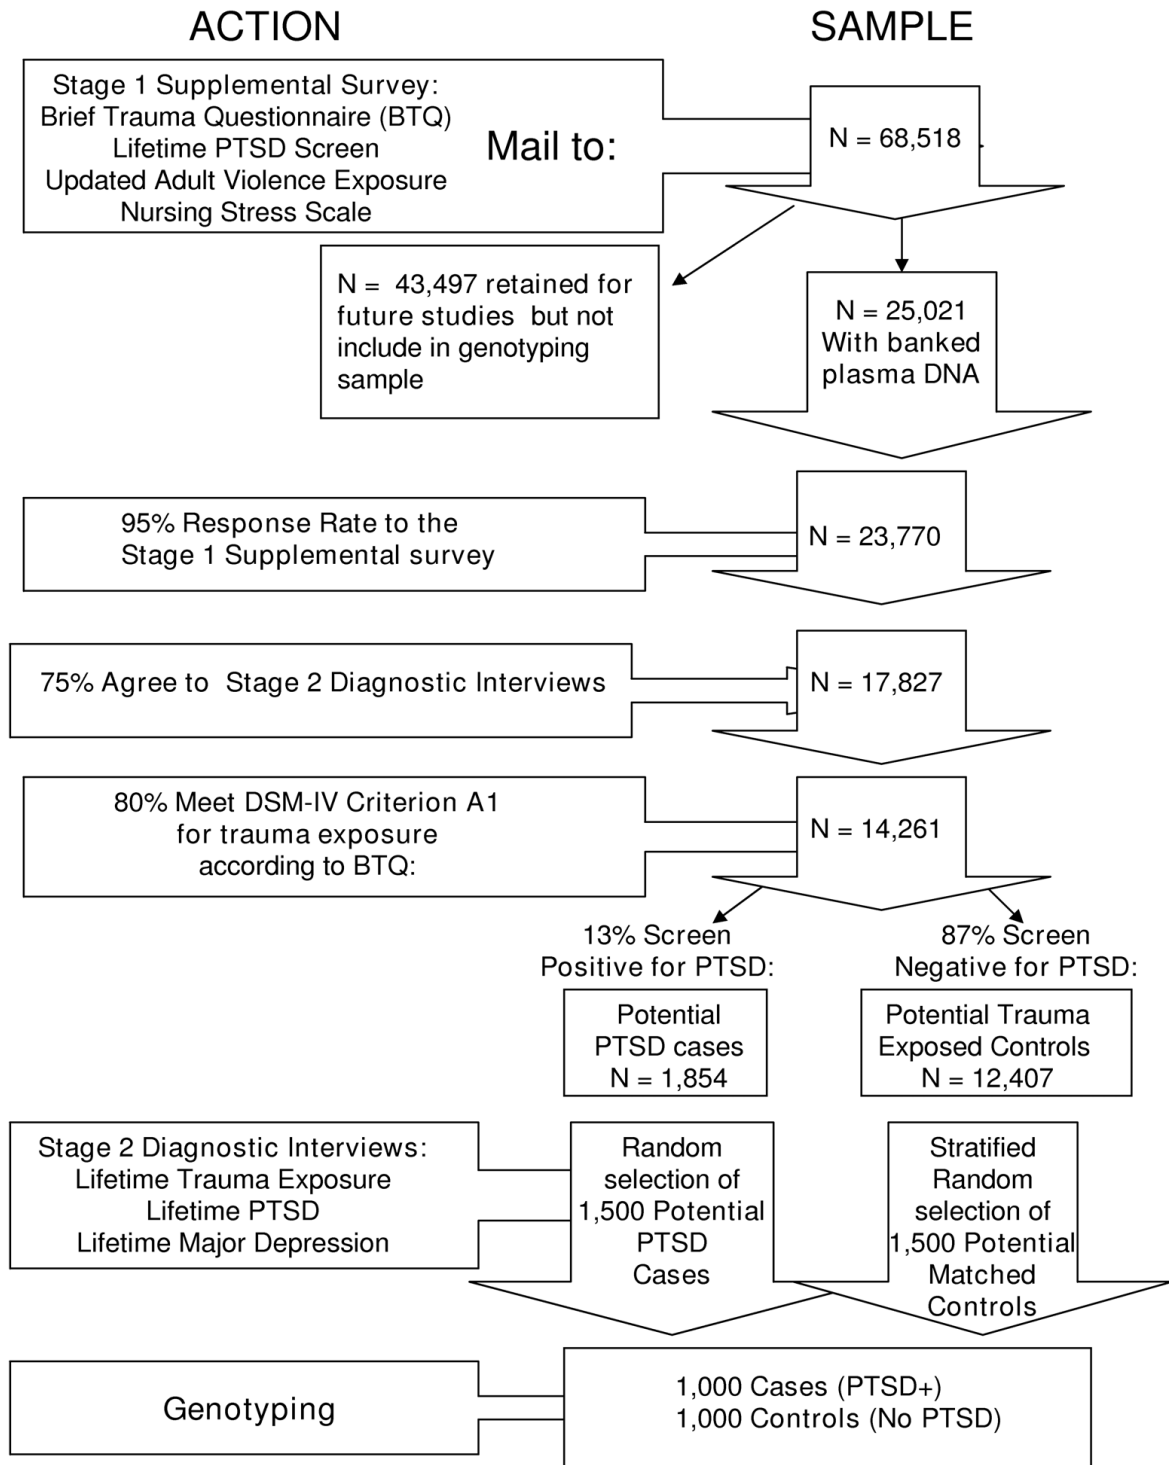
ACTION

SAMPLE

Stage 1 Supplemental Survey:
Brief Trauma Questionnaire (BTQ)
Lifetime PTSD Screen
Updated Adult Violence Exposure
Nursing Stress Scale

Mail to:

N = 68,518

N = 43,497 retained for future studies but not include in genotyping sample

N = 25,021
With banked plasma DNA

95% Response Rate to the Stage 1 Supplemental survey

N = 23,770

75% Agree to Stage 2 Diagnostic Interviews

N = 17,827

80% Meet DSM-IV Criterion A1 for trauma exposure according to BTQ:

N = 14,261

13% Screen Positive for PTSD:

87% Screen Negative for PTSD:

Potential PTSD cases
N = 1,854

Potential Trauma Exposed Controls
N = 12,407

Stage 2 Diagnostic Interviews:
Lifetime Trauma Exposure
Lifetime PTSD
Lifetime Major Depression

Random selection of 1,500 Potential PTSD Cases

Stratified Random selection of 1,500 Potential Matched Controls

Genotyping

1,000 Cases (PTSD+)
1,000 Controls (No PTSD)